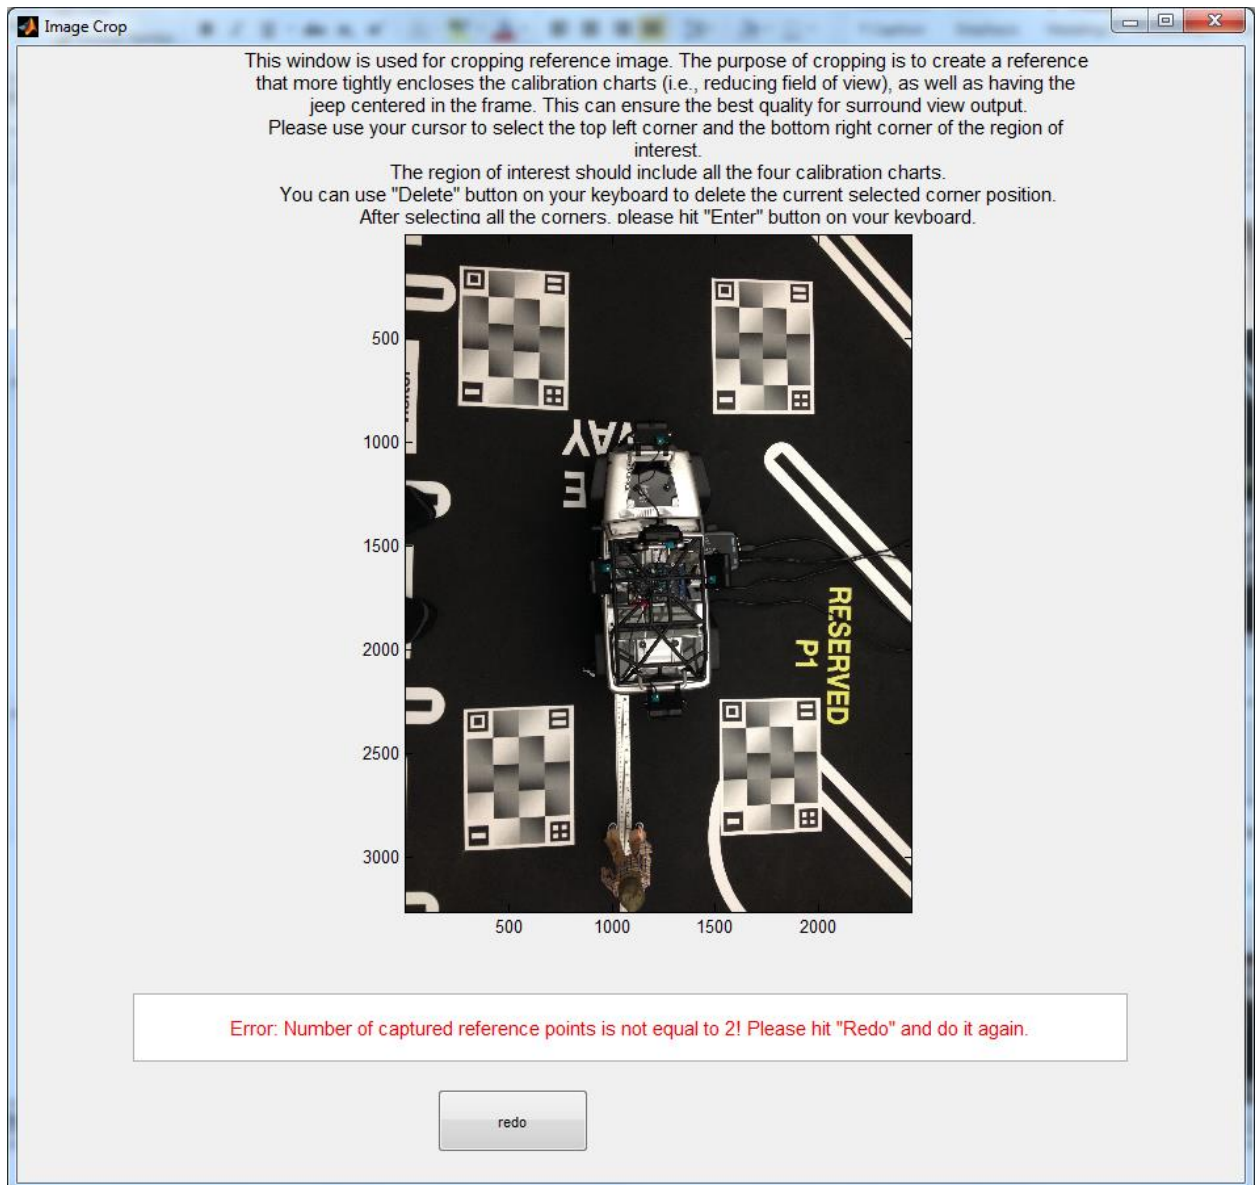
Image Crop

This window is used for cropping reference image. The purpose of cropping is to create a reference that more tightly encloses the calibration charts (i.e., reducing field of view), as well as having the jeep centered in the frame. This can ensure the best quality for surround view output.
Please use your cursor to select the top left corner and the bottom right corner of the region of interest.
The region of interest should include all the four calibration charts.
You can use "Delete" button on your keyboard to delete the current selected corner position.
After selecting all the corners, please hit "Enter" button on your keyboard.

500
1000
1500
2000
2500
3000

500
1000
1500
2000

YAW
E

RESERVED
P1

Error: Number of captured reference points is not equal to 2! Please hit "Redo" and do it again.

redo